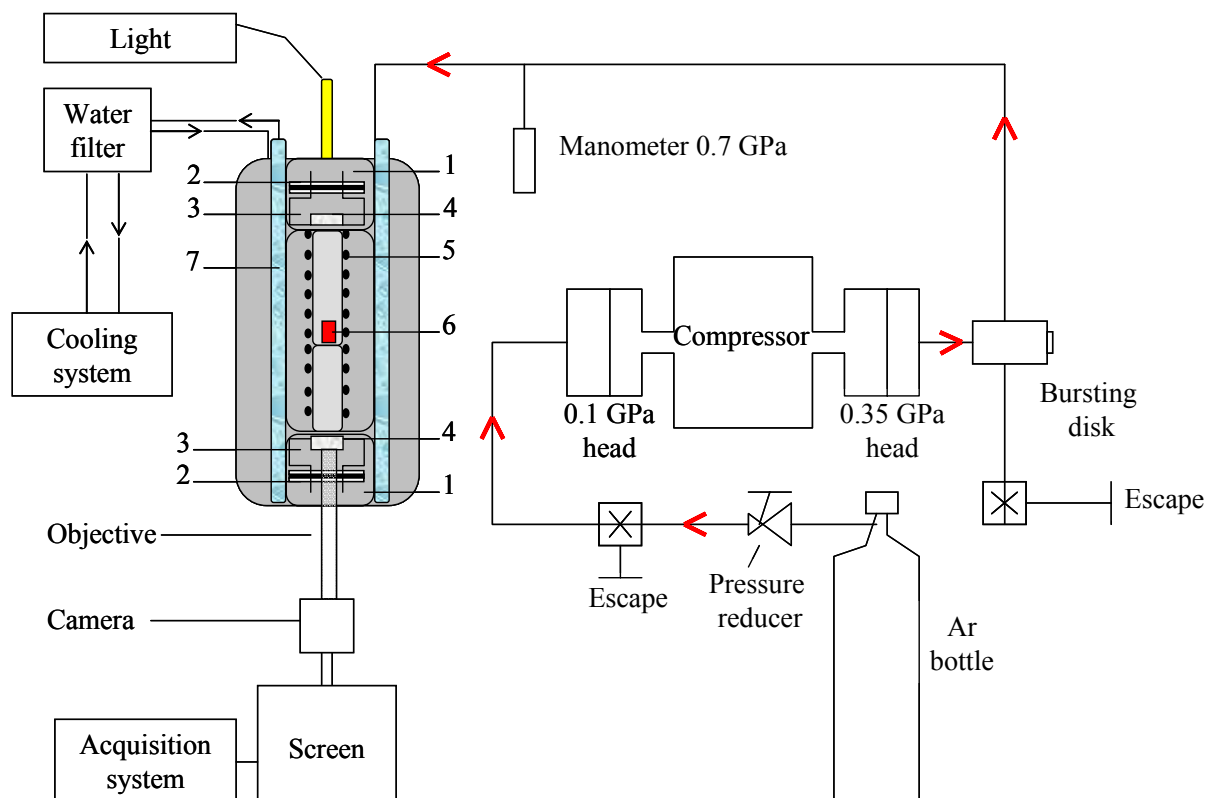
Light

Water filter

Cooling system

Manometer 0.7 GPa

1
2
3
4
5
6
7
4
3
2
1

Compressor

0.1 GPa head

0.35 GPa head

Bursting disk

Escape

Objective

Camera

Escape

Pressure reducer

Ar bottle

Acquisition system

Screen